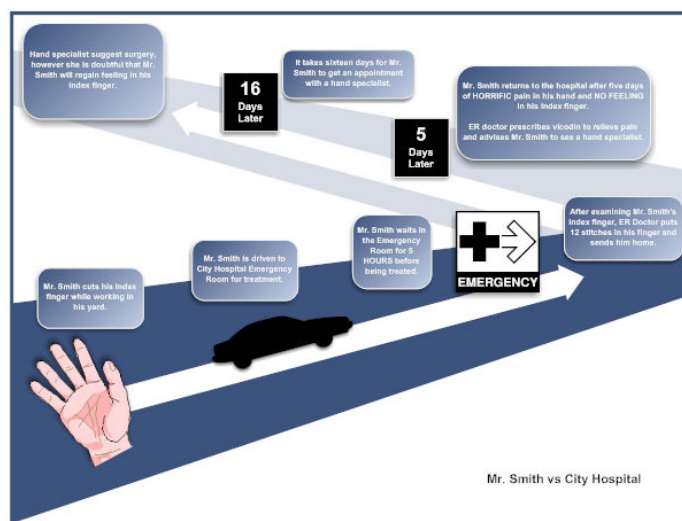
Hand specialist suggest surgery, however she is doubtful that Mr. Smith will regain feeling in his index finger.

16 Days Later

It takes sixteen days for Mr. Smith to get an appointment with a hand specialist.

5 Days Later

Mr. Smith returns to the hospital after five days of HORRIFIC pain in his hand and NO FEELING in his index finger.

ER doctor prescribes vicodin to relieve pain and advises Mr. Smith to see a hand specialist.

After examining Mr. Smith's index finger, ER Doctor puts 12 stitches in his finger and sends him home.

EMERGENCY

Mr. Smith waits in the Emergency Room for 5 HOURS before being treated.

Mr. Smith is driven to City Hospital Emergency Room for treatment.

Mr. Smith cuts his index finger while working in his yard.

Mr. Smith vs City Hospital